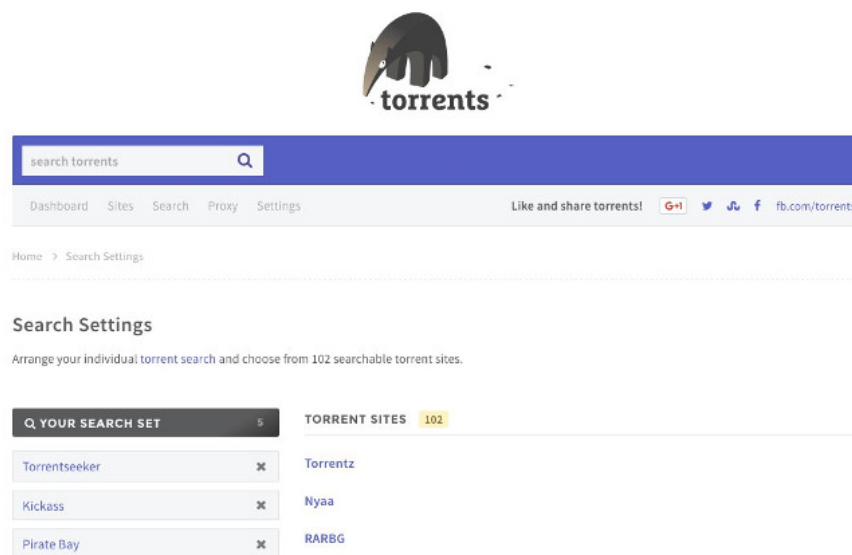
torrents

search torrents

Dashboard Sites Search Proxy Settings

Like and share torrents! G+1 fb.com/torrents

Home > Search Settings

Search Settings

Arrange your individual torrent search and choose from 102 searchable torrent sites.

YOUR SEARCH SET 5

Torrentseeker ✖

Kickass ✖

Pirate Bay ✖

TORRENT SITES 102

Torrentz

Nyaa

RARBG